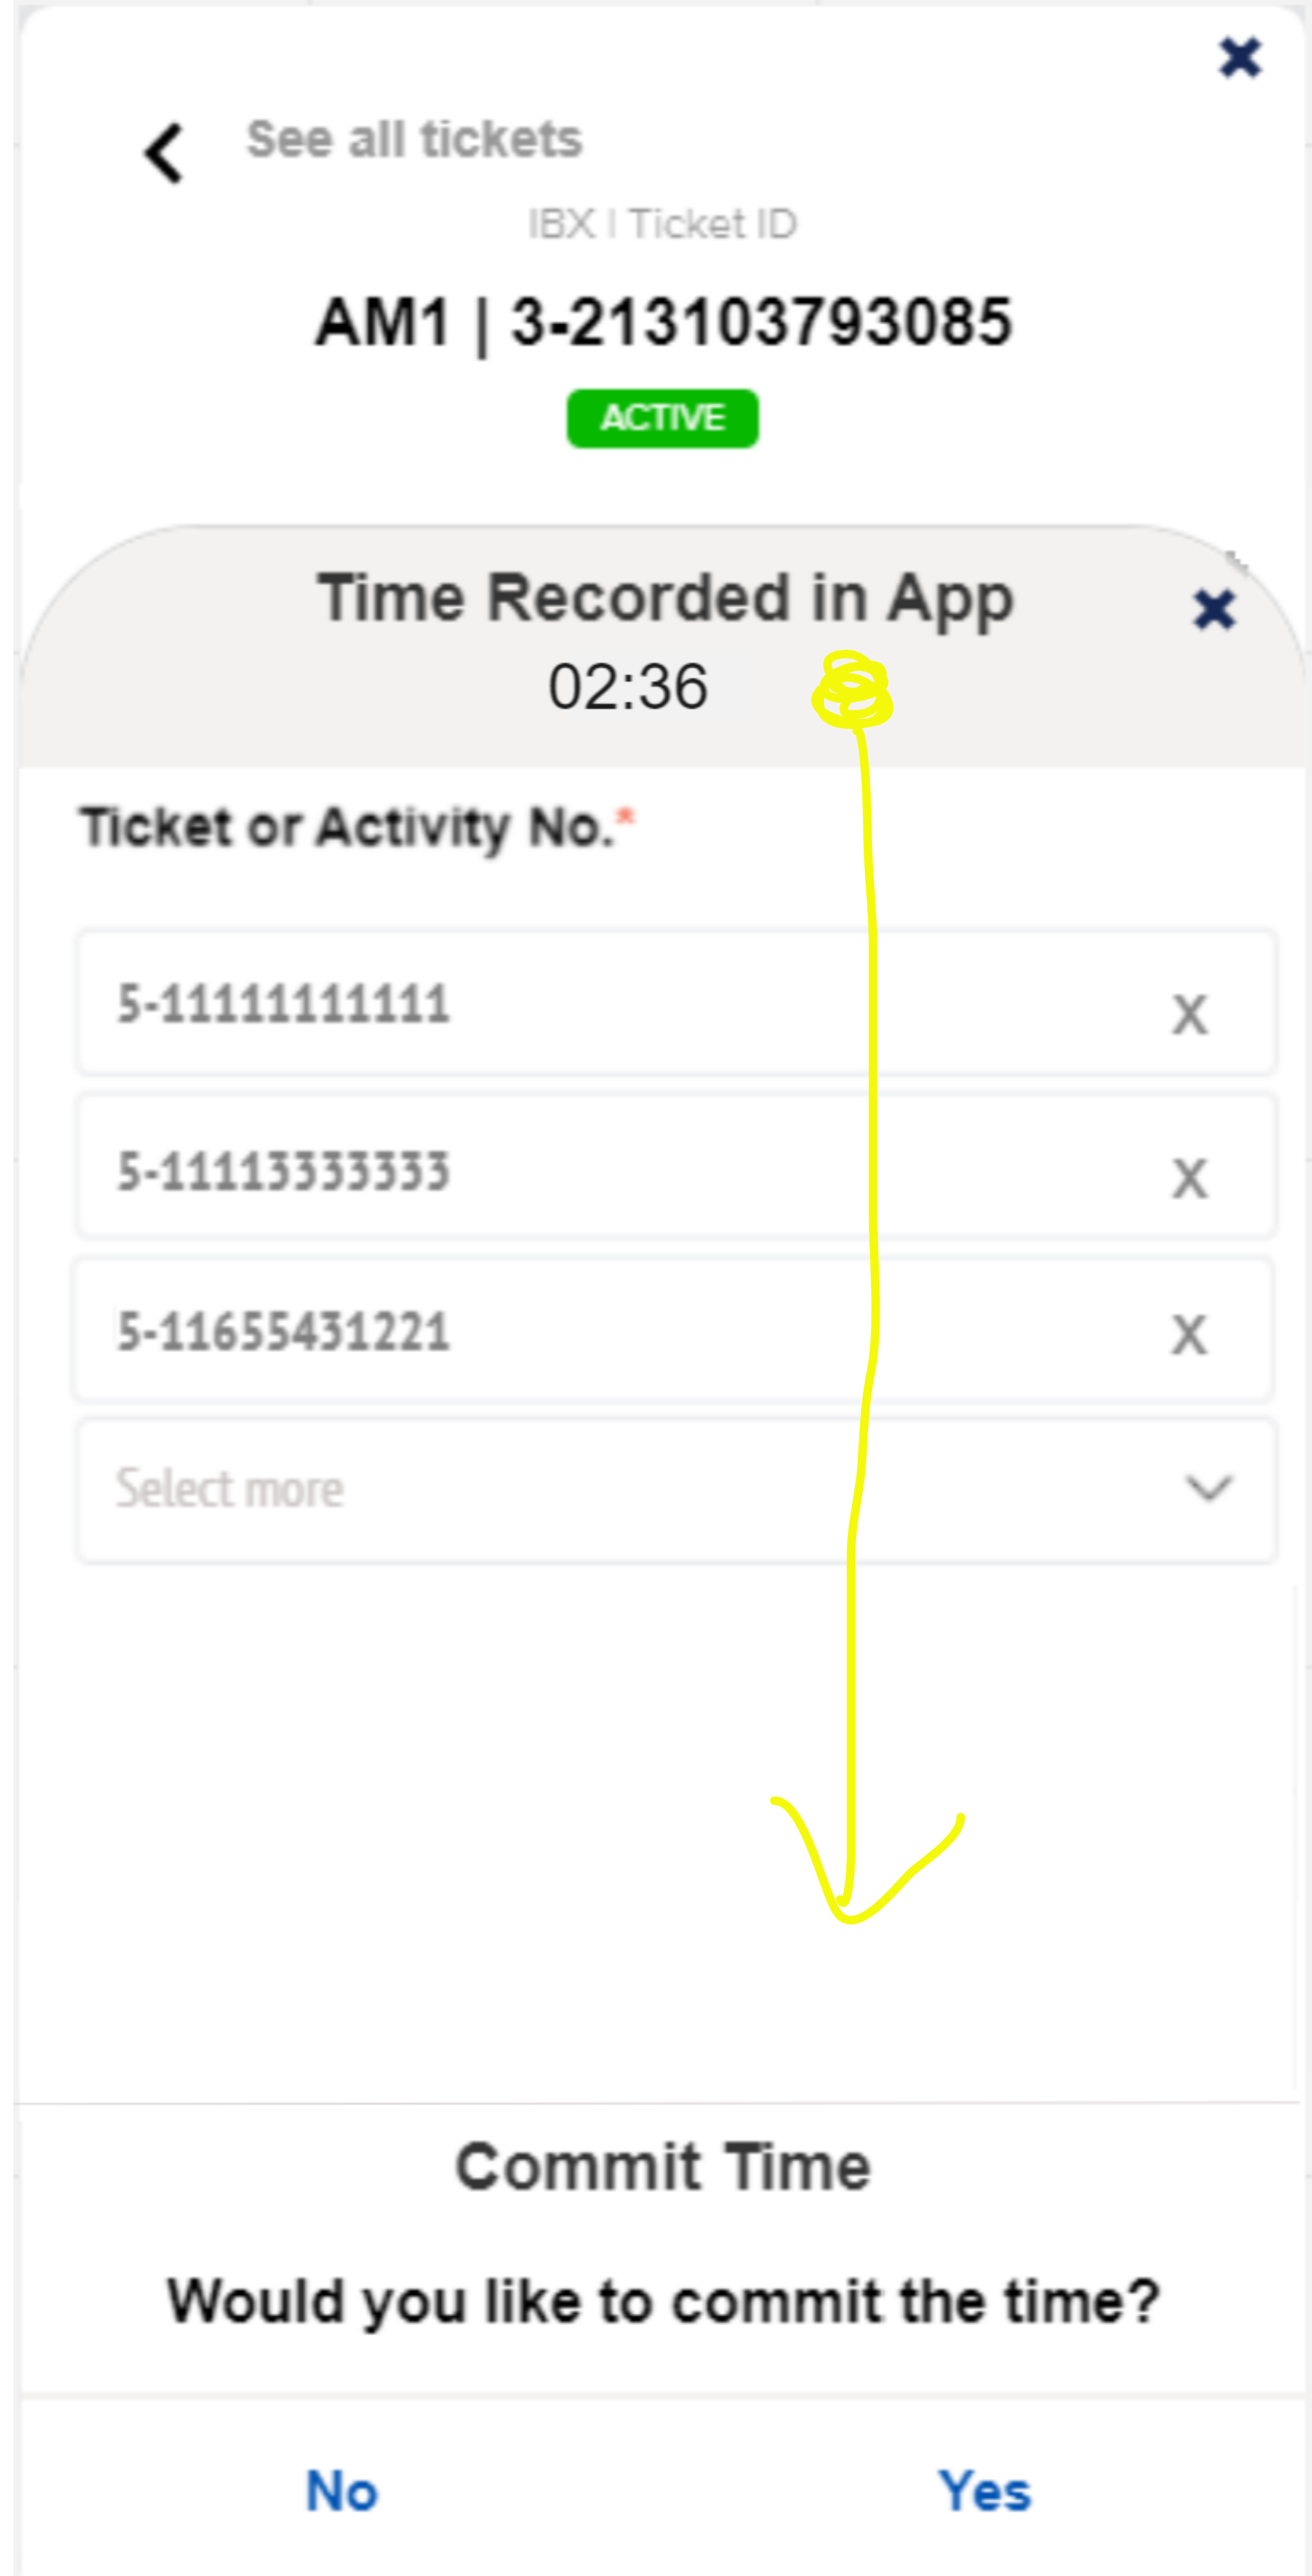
See all tickets

IBX I Ticket ID

AM1 | 3-213103793085

ACTIVE

Time Recorded in App

02:36

Ticket or Activity No.*

5-1111111111 X

5-1113333333 X

5-11655431221 X

Select more

Commit Time

Would you like to commit the time?

No

Yes